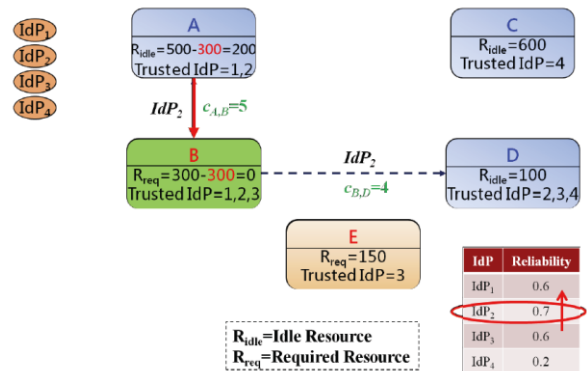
$IdP_1$
$IdP_2$
$IdP_3$
$IdP_4$

A
$R_{idle}$=500-300=200
Trusted IdP=1,2

C
$R_{idle}$=600
Trusted IdP=4

$IdP_2$
$c_{A,B}$=5

B
$R_{req}$=300-300=0
Trusted IdP=1,2,3

$IdP_2$
$c_{B,D}$=4

D
$R_{idle}$=100
Trusted IdP=2,3,4

E
$R_{req}$=150
Trusted IdP=3

| IdP | Reliability |
|---|---|
| $IdP_1$ | 0.6 |
| $IdP_2$ | 0.7 |
| $IdP_3$ | 0.5 |
| $IdP_4$ | 0.2 |

$R_{idle}$=Idle Resource
$R_{req}$=Required Resource